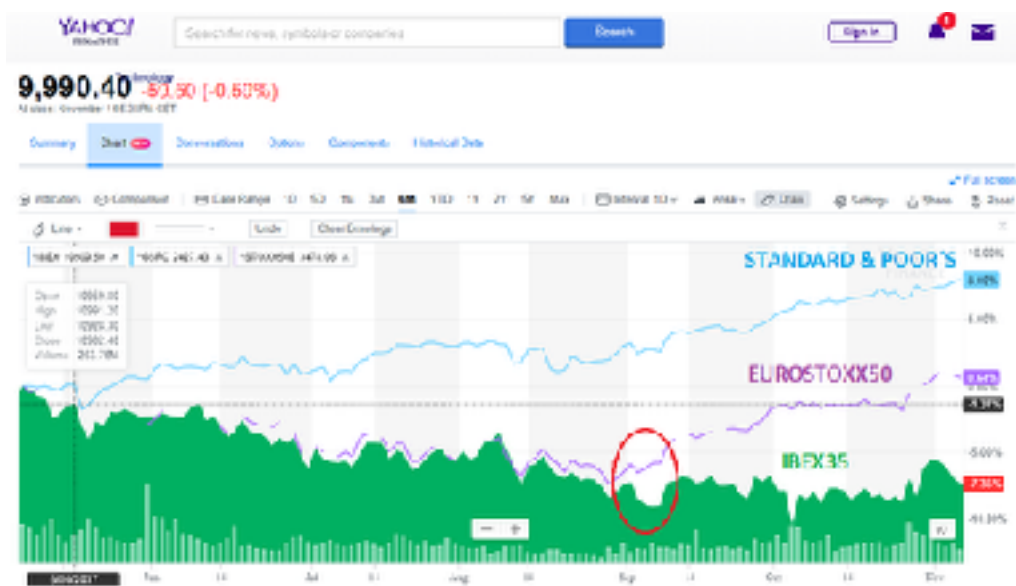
YAHOO! FINANCE

Search for news, symbols or companies

Search

Sign in

9,990.40 -51.50 (-0.50%)

Summary Chart Conversations Options Components Historical Data

Full screen

Indicators Comparison Date Range 1D 5D 1M 3M 6M YTD 1Y 2Y 5Y Max Interval Settings Share

Line Scale Clear Overlays

STANDARD & POOR'S

EUROSTOXX50

IBEX35

10.00%

5.00%

-5.00%

-10.00%

Jun Jul Aug Sep Oct Nov Dec